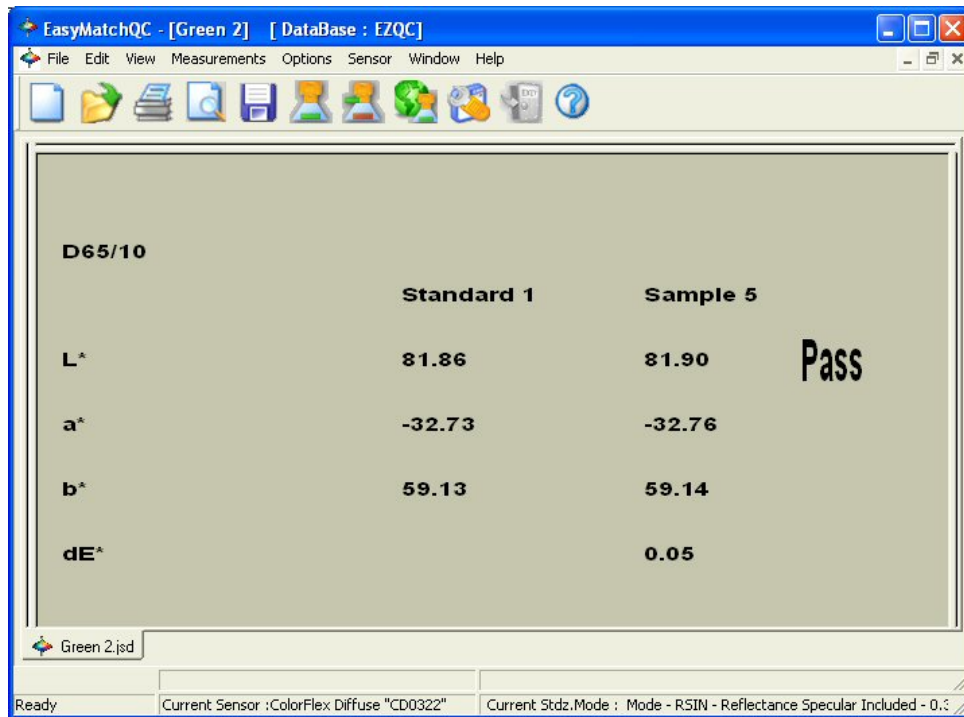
EasyMatchQC - [Green 2] [ DataBase : EZQC]

File Edit View Measurements Options Sensor Window Help

D65/10

| | Standard 1 | Sample 5 | |
|---|---|---|---|
| L* | 81.86 | 81.90 | Pass |
| a* | -32.73 | -32.76 | |
| b* | 59.13 | 59.14 | |
| dE* | | 0.05 | |

Green 2.jsd

Ready | Current Sensor :ColorFlex Diffuse "CD0322" | Current Stdz.Mode : Mode - RSIN - Reflectance Specular Included - 0.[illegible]